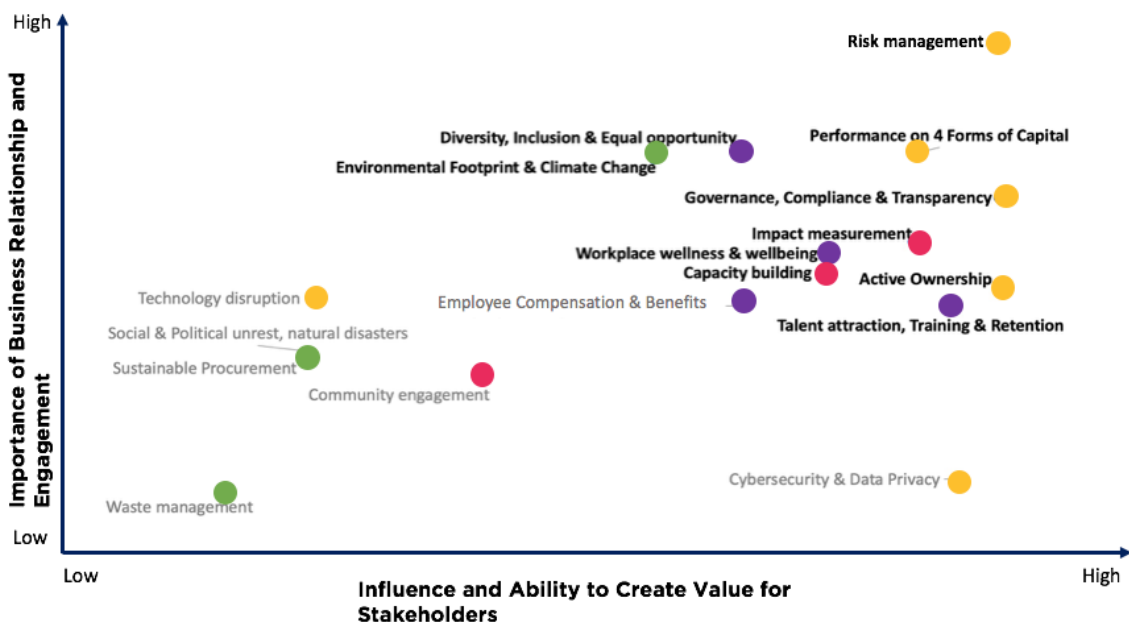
High

Importance of Business Relationship and Engagement

Low

Risk management

Diversity, Inclusion & Equal opportunity

Performance on 4 Forms of Capital

Environmental Footprint & Climate Change

Governance, Compliance & Transparency

Impact measurement

Workplace wellness & wellbeing

Capacity building

Active Ownership

Technology disruption

Employee Compensation & Benefits

Talent attraction, Training & Retention

Social & Political unrest, natural disasters

Sustainable Procurement

Community engagement

Cybersecurity & Data Privacy

Waste management

Low

High

Influence and Ability to Create Value for Stakeholders